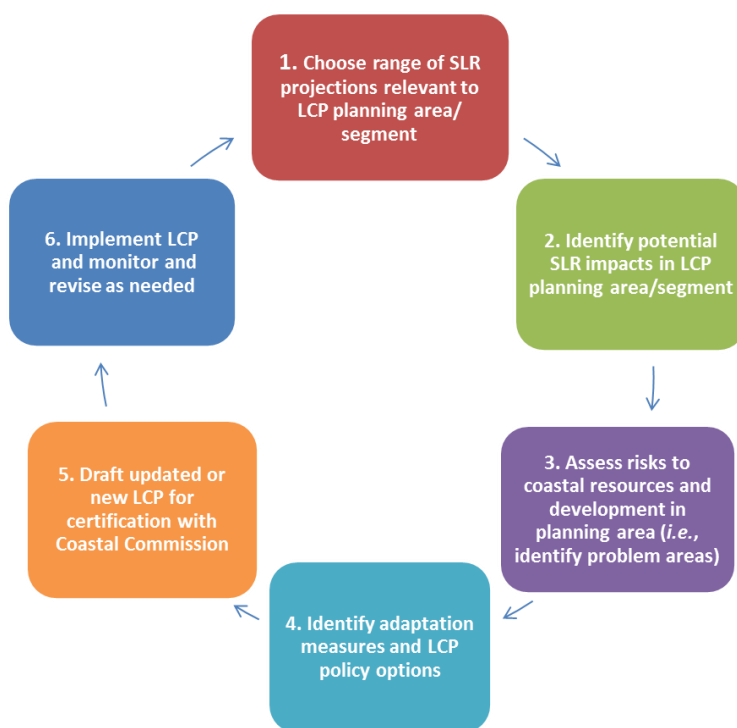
1. Choose range of SLR projections relevant to LCP planning area/ segment

2. Identify potential SLR impacts in LCP planning area/segment

3. Assess risks to coastal resources and development in planning area (*i.e.*, identify problem areas)

4. Identify adaptation measures and LCP policy options

5. Draft updated or new LCP for certification with Coastal Commission

6. Implement LCP and monitor and revise as needed